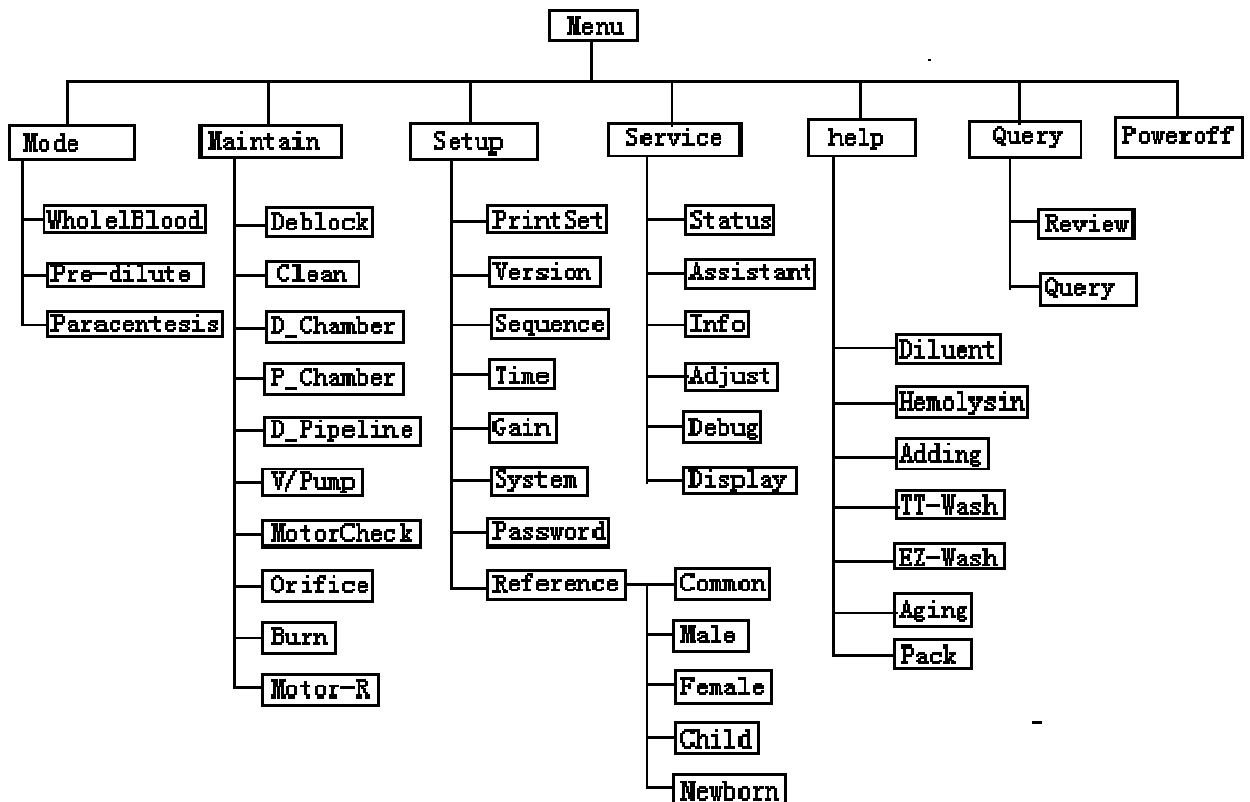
Menu

Mode
WholeBlood
Pre-dilute
Paracentesis

Maintain
Deblock
Clean
D_Chamber
P_Chamber
D_Pipeline
V/Pump
MotorCheck
Orifice
Burn
Motor-R

Setup
PrintSet
Version
Sequence
Time
Gain
System
Password
Reference
Common
Male
Female
Child
Newborn

Service
Status
Assistant
Info
Adjust
Debug
Display

help
Diluent
Hemolysin
Adding
TT-Wash
EZ-Wash
Aging
Pack

Query
Review
Query

Poweroff